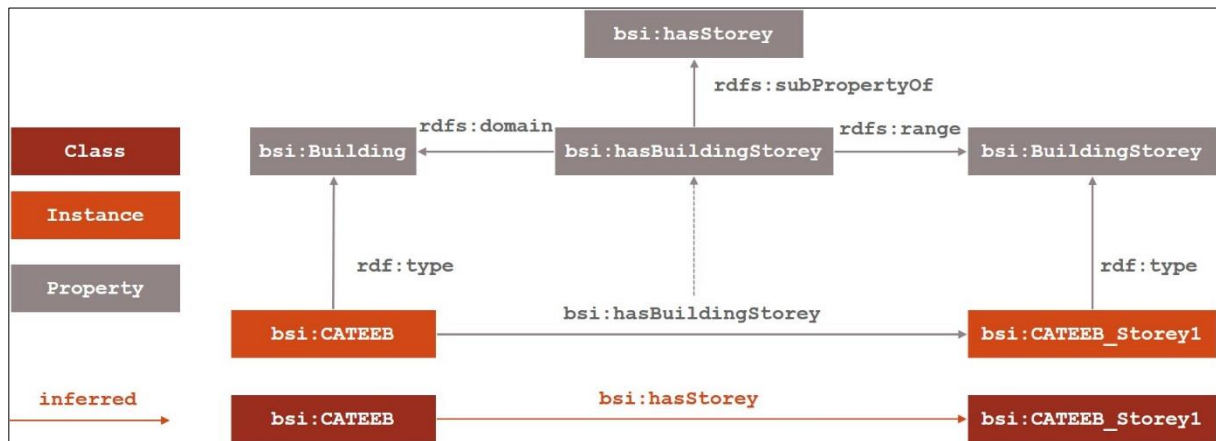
bsi:hasStorey

rdfs:subPropertyOf

Class

rdfs:domain

rdfs:range

bsi:Building

bsi:hasBuildingStorey

bsi:BuildingStorey

Instance

Property

rdf:type

rdf:type

bsi:hasBuildingStorey

bsi:CATEEB

bsi:CATEEB_Storey1

inferred

bsi:hasStorey

bsi:CATEEB

bsi:CATEEB_Storey1